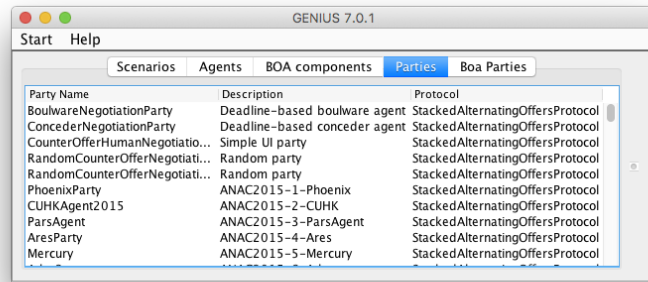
GENIUS 7.0.1

Start Help

Scenarios | Agents | BOA components | Parties | Boa Parties

| Party Name | Description | Protocol |
|---|---|---|
| BoulwareNegotiationParty | Deadline-based boulware agent | StackedAlternatingOffersProtocol |
| ConcederNegotiationParty | Deadline-based conceder agent | StackedAlternatingOffersProtocol |
| CounterOfferHumanNegotiatio... | Simple UI party | StackedAlternatingOffersProtocol |
| RandomCounterOfferNegotiati... | Random party | StackedAlternatingOffersProtocol |
| RandomCounterOfferNegotiati... | Random party | StackedAlternatingOffersProtocol |
| PhoenixParty | ANAC2015-1-Phoenix | StackedAlternatingOffersProtocol |
| CUHKAgent2015 | ANAC2015-2-CUHK | StackedAlternatingOffersProtocol |
| ParsAgent | ANAC2015-3-ParsAgent | StackedAlternatingOffersProtocol |
| AresParty | ANAC2015-4-Ares | StackedAlternatingOffersProtocol |
| Mercury | ANAC2015-5-Mercury | StackedAlternatingOffersProtocol |
| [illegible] | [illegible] | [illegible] |